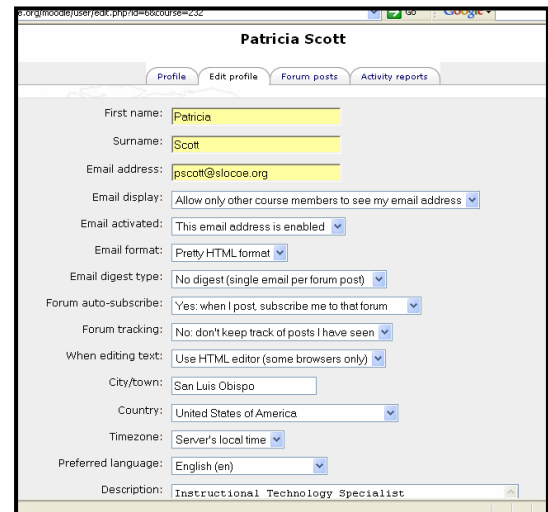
e.org/moodle/user/edit.php?id=6&course=232 Go Google

Patricia Scott

Profile | Edit profile | Forum posts | Activity reports

First name: Patricia

Surname: Scott

Email address: pscott@slocoe.org

Email display: Allow only other course members to see my email address

Email activated: This email address is enabled

Email format: Pretty HTML format

Email digest type: No digest (single email per forum post)

Forum auto-subscribe: Yes: when I post, subscribe me to that forum

Forum tracking: No: don't keep track of posts I have seen

When editing text: Use HTML editor (some browsers only)

City/town: San Luis Obispo

Country: United States of America

Timezone: Server's local time

Preferred language: English (en)

Description: Instructional Technology Specialist